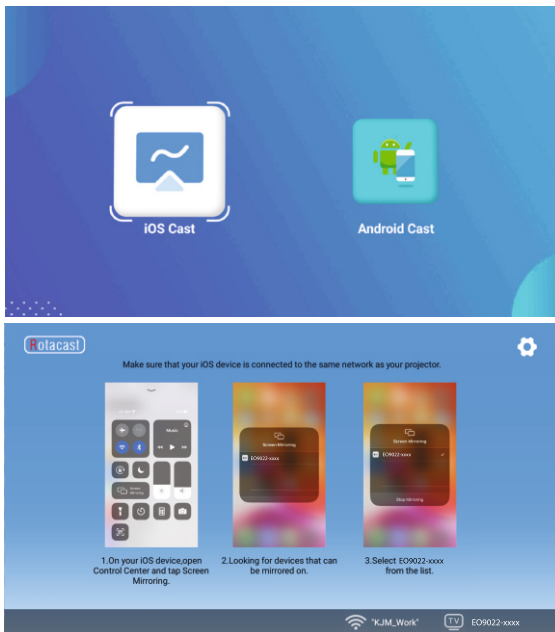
iOS Cast

Android Cast

Rotacast

Make sure that your iOS device is connected to the same network as your projector.

Music

Screen Mirroring

Screen Mirroring

EO9022-xxxx

Screen Mirroring

EO9022-xxxx

Stop Mirroring

1.On your iOS device,open Control Center and tap Screen Mirroring.

2.Looking for devices that can be mirrored on.

3.Select EO9022-xxxx from the list.

"KJM_Work"

TV

EO9022-xxxx